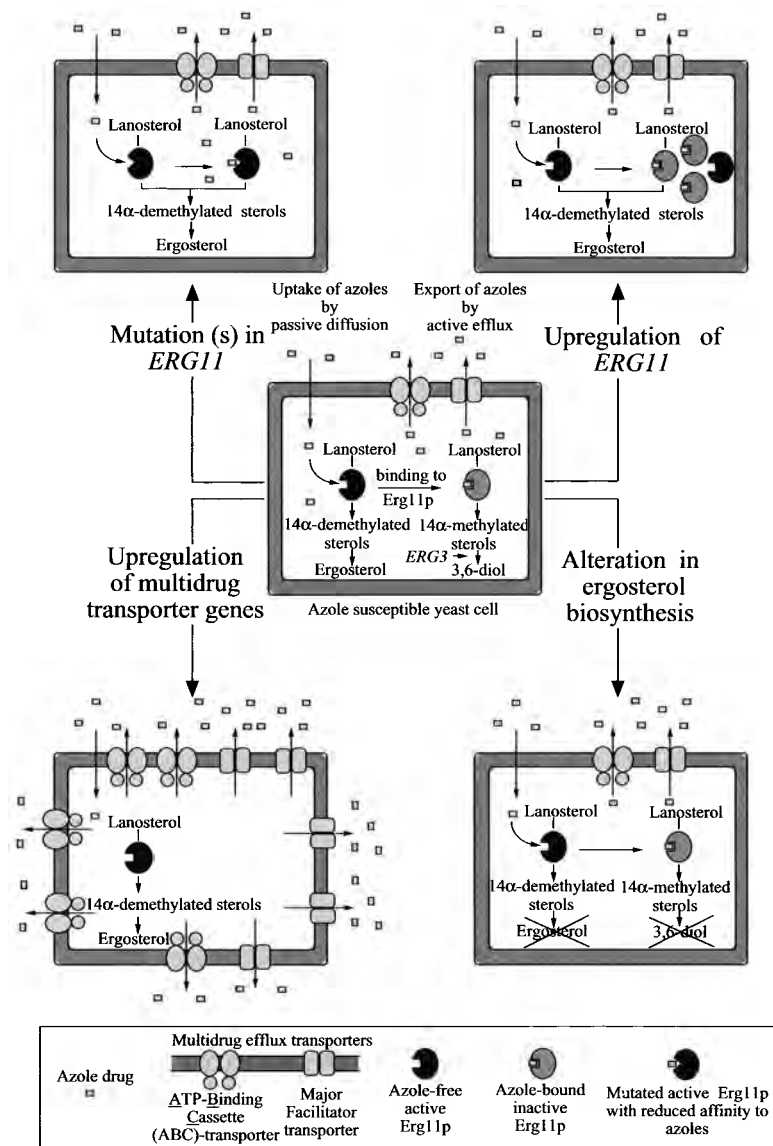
Lanosterol

Lanosterol

14α-demethylated sterols

Ergosterol

Lanosterol

Lanosterol

14α-demethylated sterols

Ergosterol

Uptake of azoles by passive diffusion

Export of azoles by active efflux

Mutation (s) in *ERG11*

Upregulation of *ERG11*

Lanosterol

Lanosterol

binding to Erg11p

14α-demethylated sterols

14α-methylated sterols

Ergosterol

*ERG3* 3,6-diol

Azole susceptible yeast cell

Upregulation of multidrug transporter genes

Alteration in ergosterol biosynthesis

Lanosterol

14α-demethylated sterols

Ergosterol

Lanosterol

Lanosterol

14α-demethylated sterols

14α-methylated sterols

Ergosterol

3,6-diol

Multidrug efflux transporters

Azole drug

ATP-Binding Cassette (ABC)-transporter

Major Facilitator transporter

Azole-free active Erg11p

Azole-bound inactive Erg11p

Mutated active Erg11p with reduced affinity to azoles